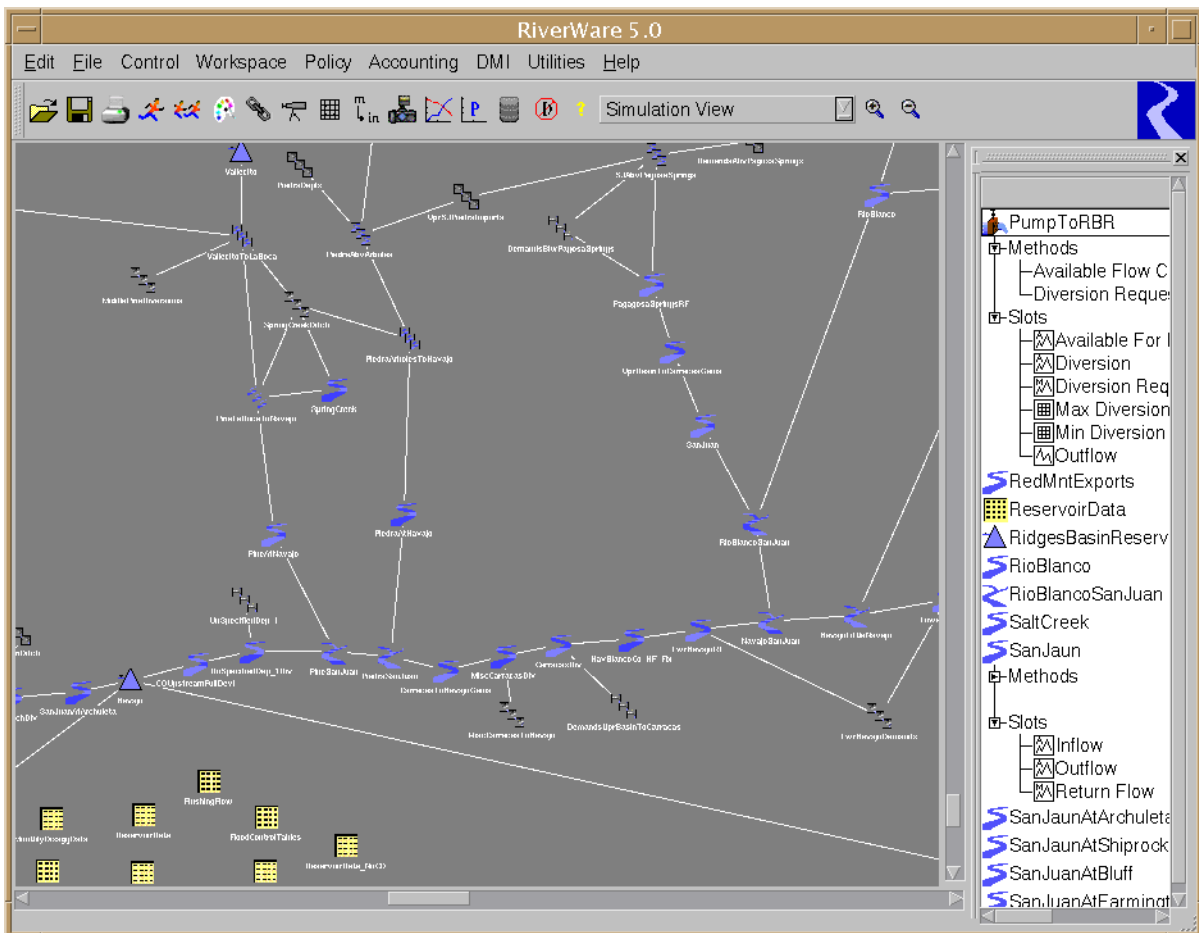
RiverWare 5.0

Edit File Control Workspace Policy Accounting DMI Utilities Help

Simulation View

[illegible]

PumpToRBR
Methods
Available Flow C
Diversion Reques
Slots
Available For I
Diversion
Diversion Req
Max Diversion
Min Diversion
Outflow
RedMntExports
ReservoirData
RidgesBasinReserv
RioBlanco
RioBlancoSanJuan
SaltCreek
SanJaun
Methods
Slots
Inflow
Outflow
Return Flow
SanJaunAtArchuleta
SanJaunAtShiprock
SanJuanAtBluff
SanJuanAtFarmingt

Vallecito
RioBlanco
VallecitoToLaBoca
SpringCreek
PagosaSpringsRF
SanJuan
PiedraAtNavajo
PineAtNavajo
RioBlancoSanJuan
NavajoSanJuan
PineSanJuan
Navajo
SanJuanAtArchuleta
FlushingRow
FloodControlTables
ReservoirData
DemandsUprBasinToCarracas
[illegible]